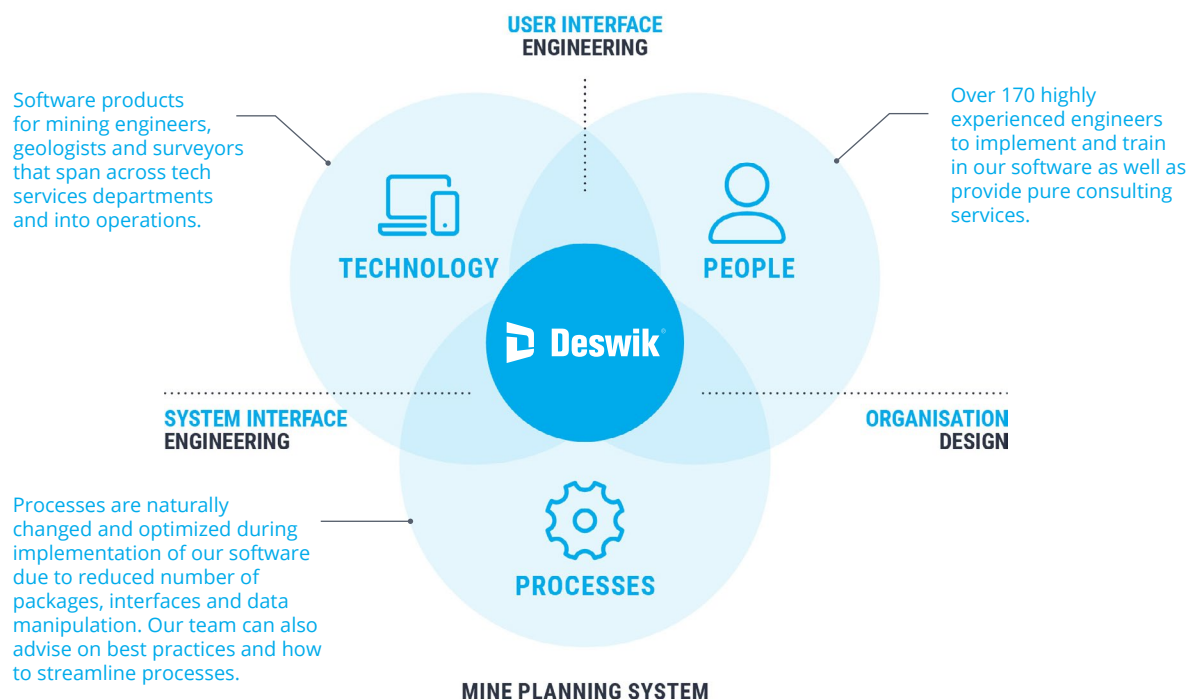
USER INTERFACE
ENGINEERING

Software products for mining engineers, geologists and surveyors that span across tech services departments and into operations.

Over 170 highly experienced engineers to implement and train in our software as well as provide pure consulting services.

TECHNOLOGY

PEOPLE

Deswik

SYSTEM INTERFACE
ENGINEERING

ORGANISATION
DESIGN

Processes are naturally changed and optimized during implementation of our software due to reduced number of packages, interfaces and data manipulation. Our team can also advise on best practices and how to streamline processes.

PROCESSES

MINE PLANNING SYSTEM